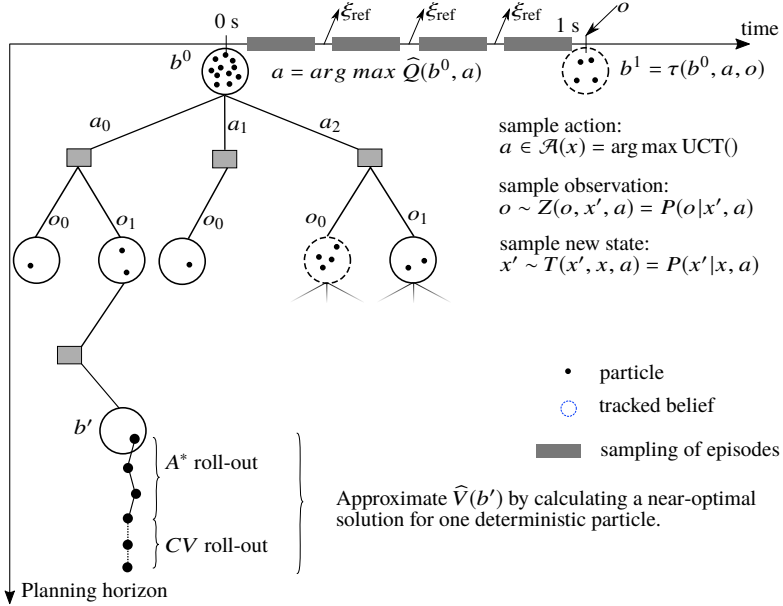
0 s

$\xi_{\text{ref}}$ $\xi_{\text{ref}}$ $\xi_{\text{ref}}$

1 s

$o$

time

$b^0$

$a = arg\ max\ \widehat{Q}(b^0, a)$

$b^1 = \tau(b^0, a, o)$

$a_0$ $a_1$ $a_2$

sample action:
$a \in \mathcal{A}(x) = \arg\max \text{UCT}()$

sample observation:
$o \sim Z(o, x', a) = P(o|x', a)$

sample new state:
$x' \sim T(x', x, a) = P(x'|x, a)$

$o_0$ $o_1$ $o_0$ $o_0$ $o_1$

particle

tracked belief

sampling of episodes

$b'$

$A^*$ roll-out

$CV$ roll-out

Approximate $\widehat{V}(b')$ by calculating a near-optimal solution for one deterministic particle.

Planning horizon